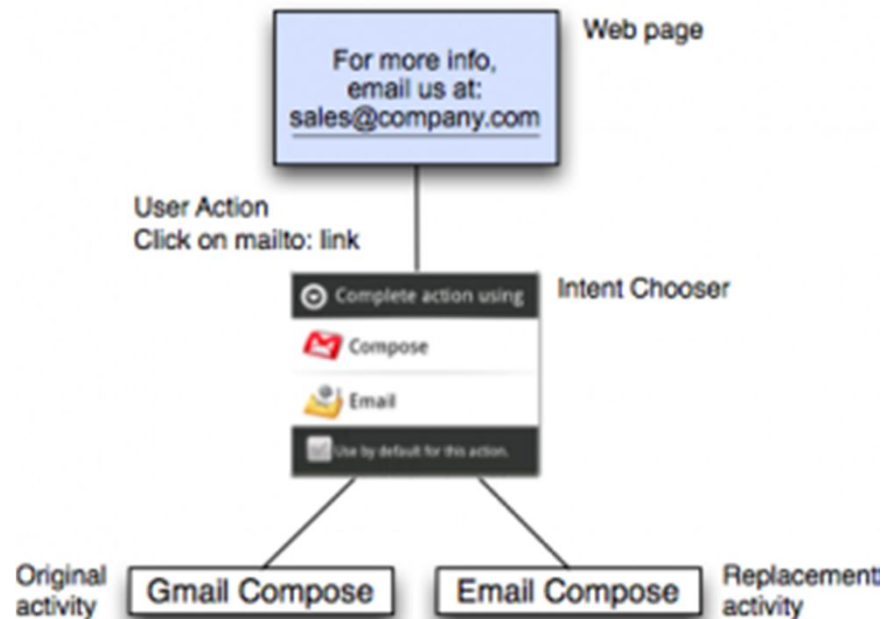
For more info, email us at: sales@company.com

Web page

User Action
Click on mailto: link

Complete action using

Intent Chooser

Compose

Email

Use by default for this action.

Original activity

Gmail Compose

Email Compose

Replacement activity